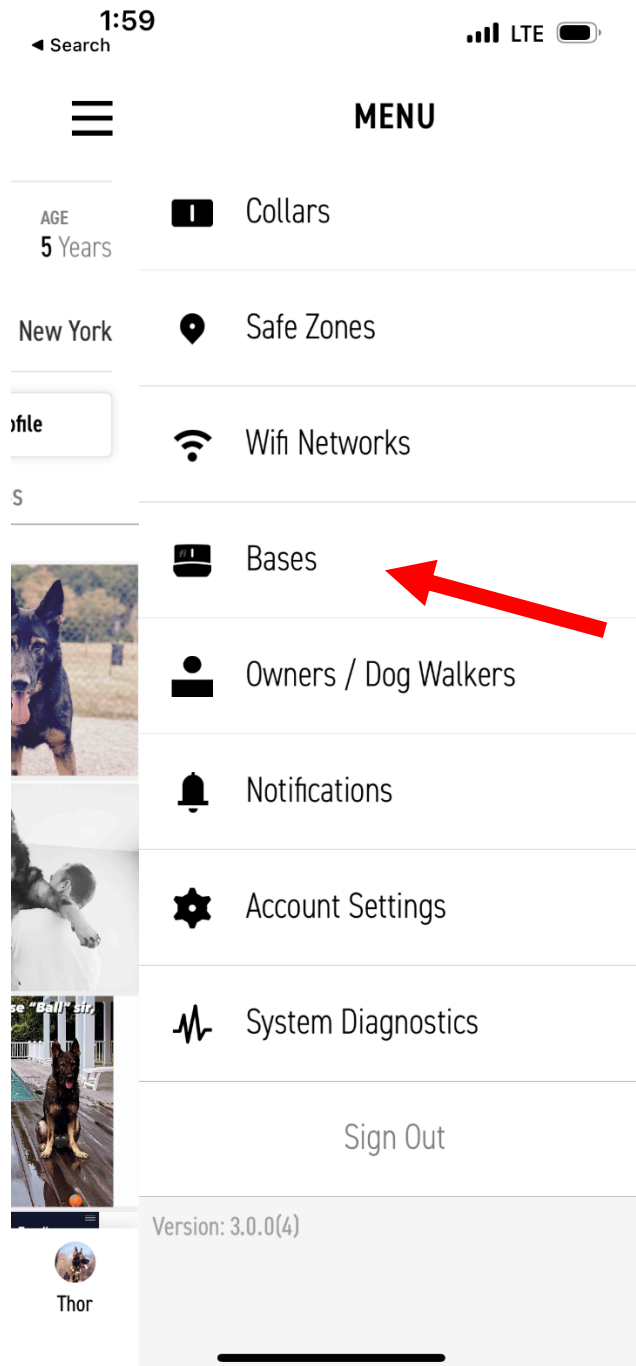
1:59
◀ Search
LTE

AGE
5 Years

New York

ofile

s

se "Ball" sir,

Thor

MENU

Collars

Safe Zones

Wifi Networks

Bases

Owners / Dog Walkers

Notifications

Account Settings

System Diagnostics

Sign Out

Version: 3.0.0(4)